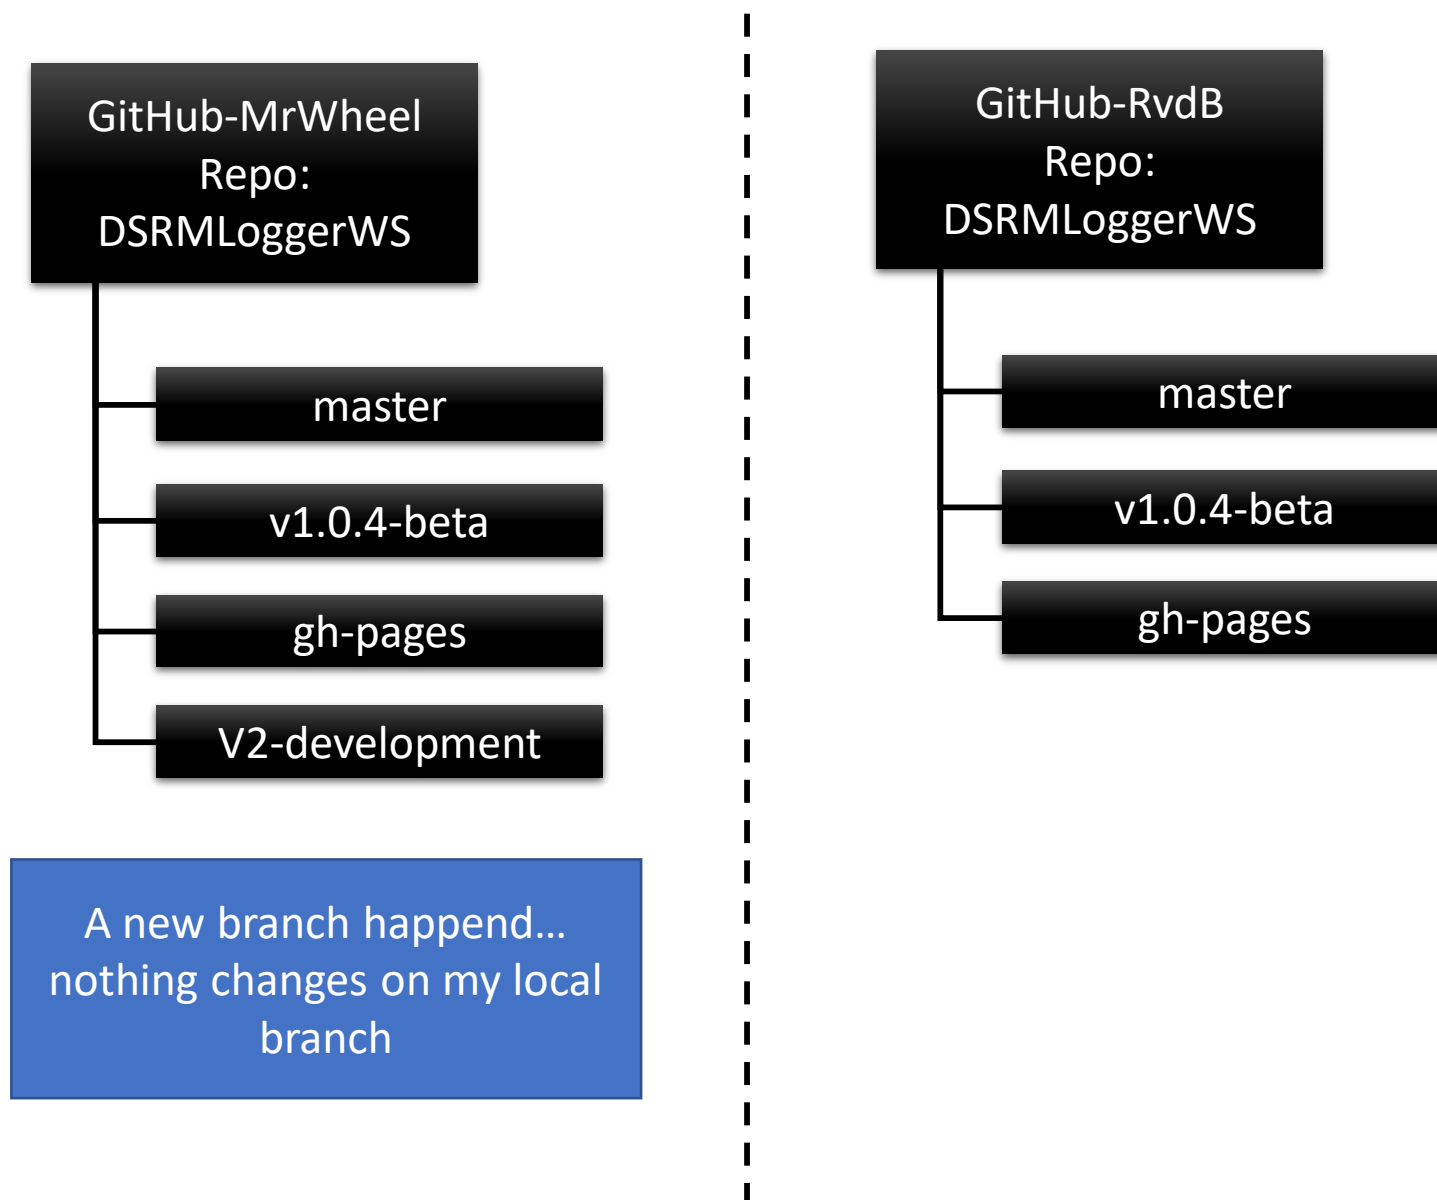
GitHub-MrWheel
Repo:
DSRMLoggerWS

master

v1.0.4-beta

gh-pages

V2-development

A new branch happend… nothing changes on my local branch

GitHub-RvdB
Repo:
DSRMLoggerWS

master

v1.0.4-beta

gh-pages